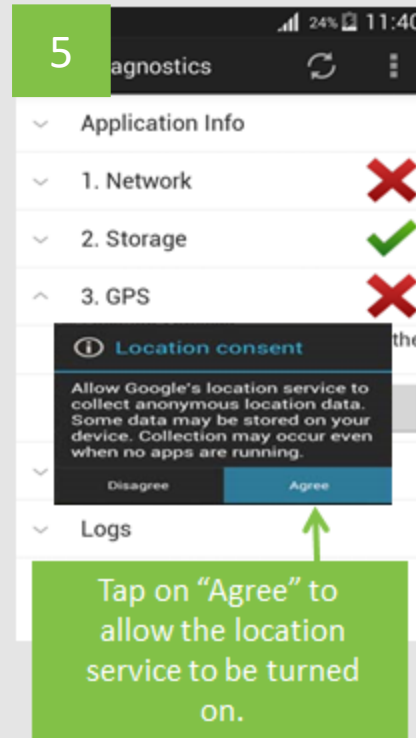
5

24% 11:40

agnostics

Application Info

1. Network

2. Storage

3. GPS

the

Location consent

Allow Google's location service to collect anonymous location data. Some data may be stored on your device. Collection may occur even when no apps are running.

Disagree

Agree

Logs

Tap on “Agree” to allow the location service to be turned on.